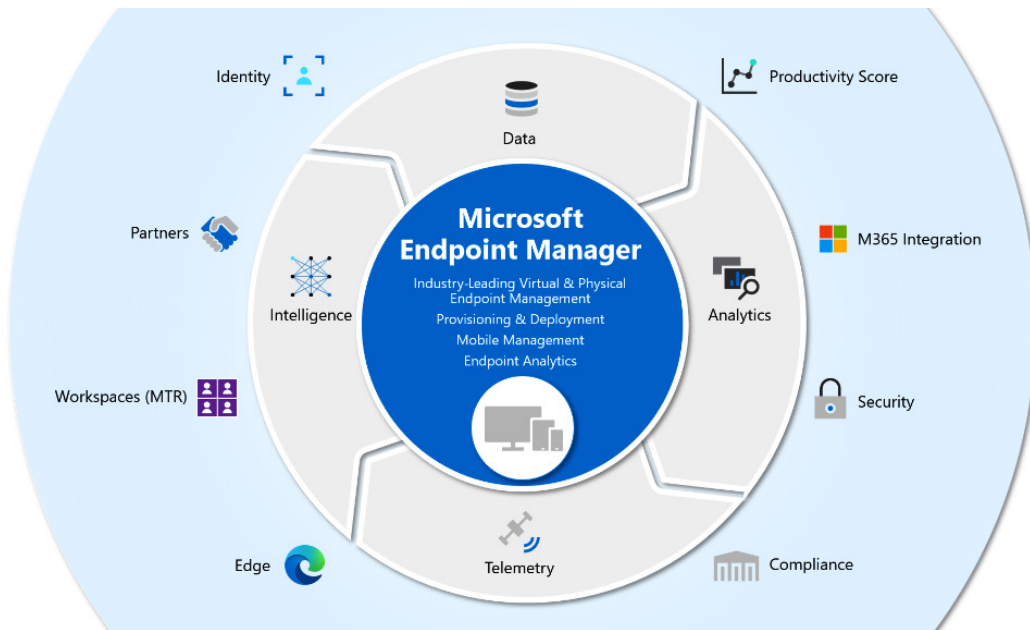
Identity

Data

Productivity Score

Partners

Microsoft Endpoint Manager

Industry-Leading Virtual & Physical Endpoint Management
Provisioning & Deployment
Mobile Management
Endpoint Analytics

M365 Integration

Intelligence

Analytics

Workspaces (MTR)

Security

Edge

Telemetry

Compliance